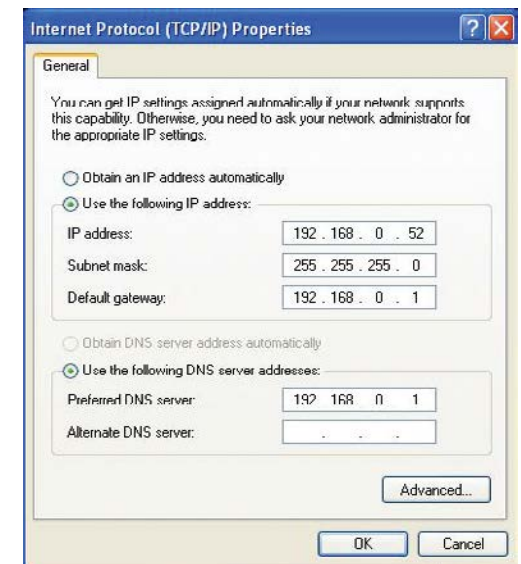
Internet Protocol (TCP/IP) Properties

General

You can get IP settings assigned automatically if your network supports this capability. Otherwise, you need to ask your network administrator for the appropriate IP settings.

Obtain an IP address automatically

Use the following IP address:

IP address: 192 . 168 . 0 . 52

Subnet mask: 255 . 255 . 255 . 0

Default gateway: 192 . 168 . 0 . 1

Obtain DNS server address automatically

Use the following DNS server addresses:

Preferred DNS server: 192 . 168 . 0 . 1

Alternate DNS server: . . .

Advanced...

OK Cancel